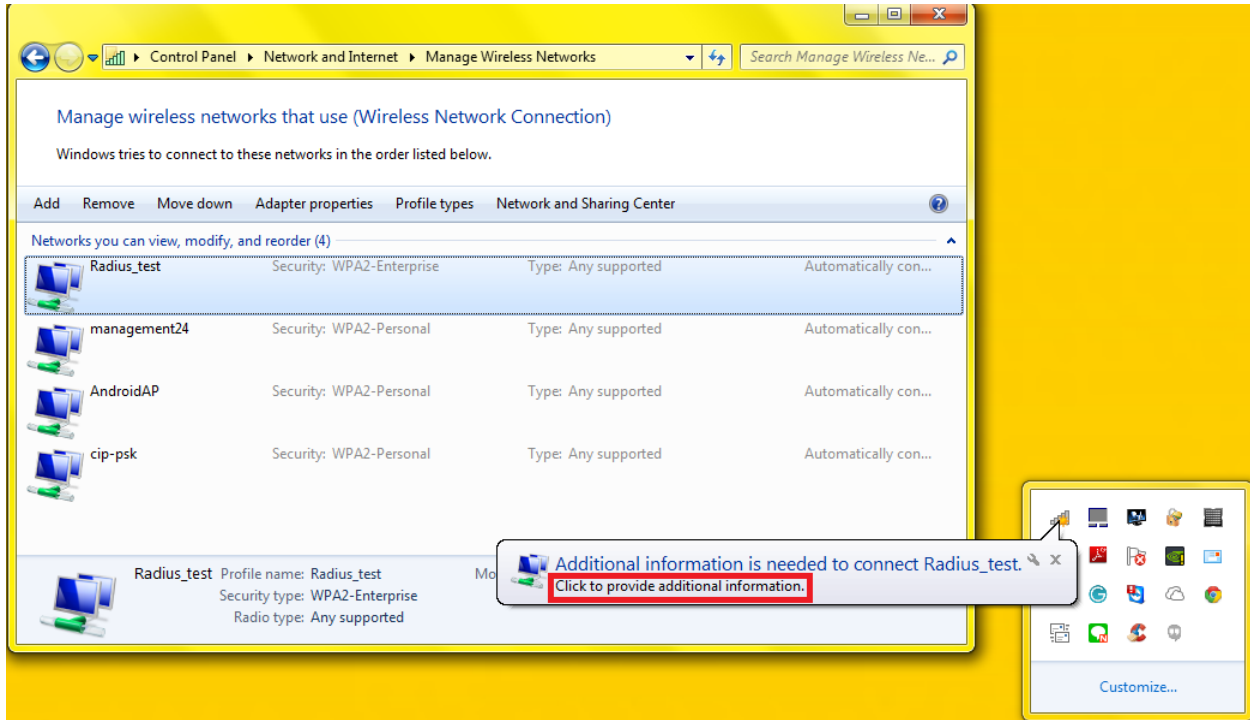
Control Panel ▸ Network and Internet ▸ Manage Wireless Networks

Search Manage Wireless Ne...

Manage wireless networks that use (Wireless Network Connection)

Windows tries to connect to these networks in the order listed below.

Add Remove Move down Adapter properties Profile types Network and Sharing Center

Networks you can view, modify, and reorder (4)

| | | | |
|---|---|---|---|
| Radius_test | Security: WPA2-Enterprise | Type: Any supported | Automatically con... |
| management24 | Security: WPA2-Personal | Type: Any supported | Automatically con... |
| AndroidAP | Security: WPA2-Personal | Type: Any supported | Automatically con... |
| cip-psk | Security: WPA2-Personal | Type: Any supported | Automatically con... |

Radius_test Profile name: Radius_test
Security type: WPA2-Enterprise
Radio type: Any supported

Mo

Additional information is needed to connect Radius_test.
Click to provide additional information.

Customize...